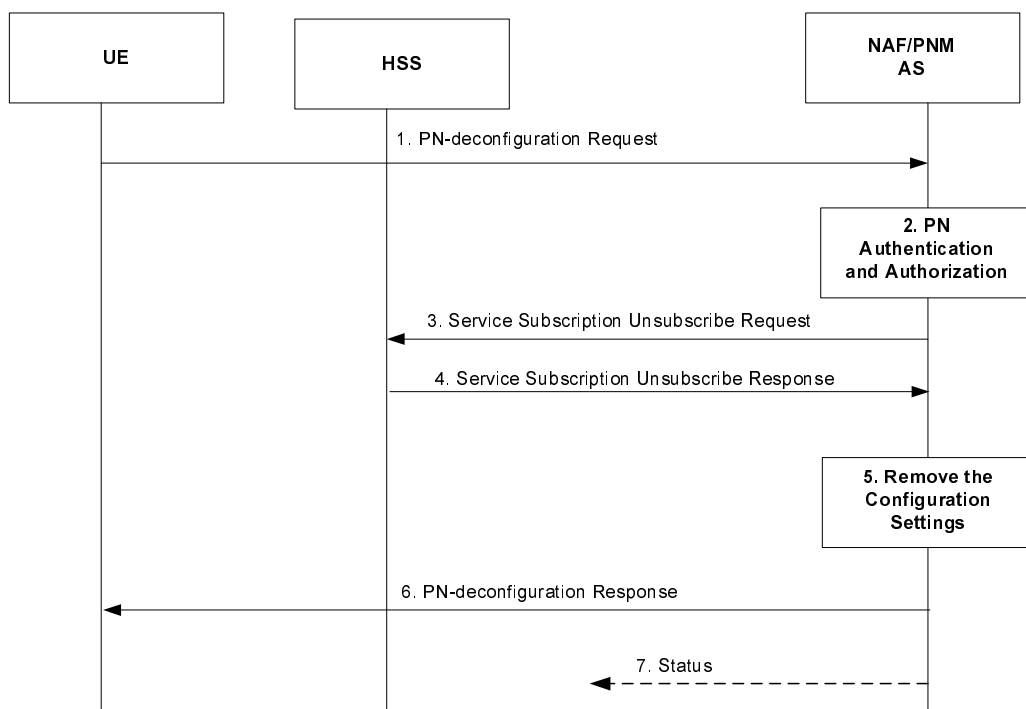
UE

HSS

NAF/PNM AS

1. PN-deconfiguration Request

2. PN Authentication and Authorization

3. Service Subscription Unsubscribe Request

4. Service Subscription Unsubscribe Response

5. Remove the Configuration Settings

6. PN-deconfiguration Response

7. Status